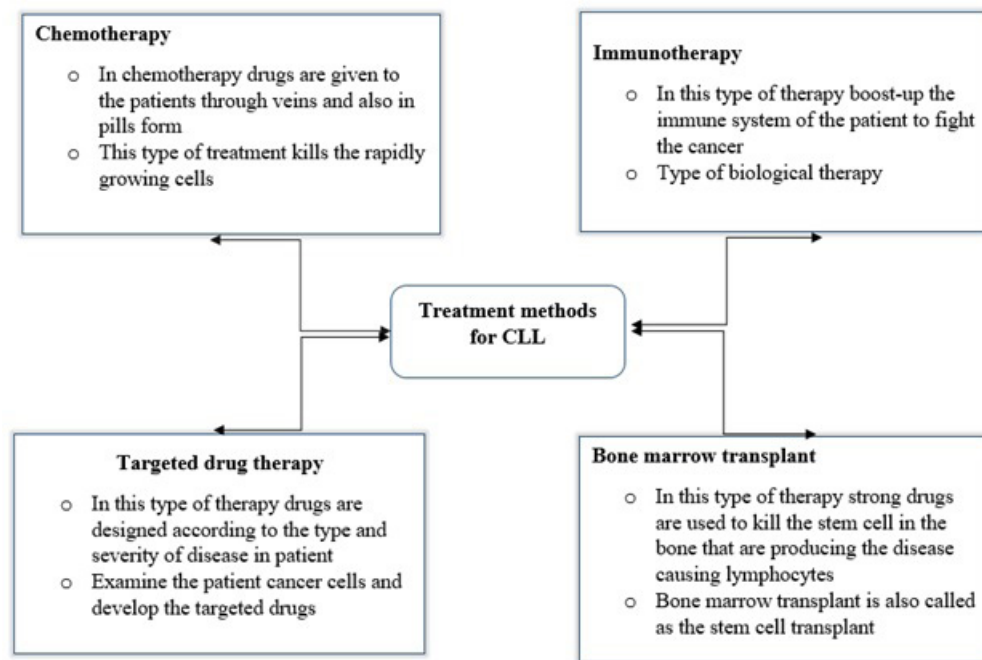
**Chemotherapy**

- In chemotherapy drugs are given to the patients through veins and also in pills form
- This type of treatment kills the rapidly growing cells

**Immunotherapy**

- In this type of therapy boost-up the immune system of the patient to fight the cancer
- Type of biological therapy

**Treatment methods for CLL**

**Targeted drug therapy**

- In this type of therapy drugs are designed according to the type and severity of disease in patient
- Examine the patient cancer cells and develop the targeted drugs

**Bone marrow transplant**

- In this type of therapy strong drugs are used to kill the stem cell in the bone that are producing the disease causing lymphocytes
- Bone marrow transplant is also called as the stem cell transplant